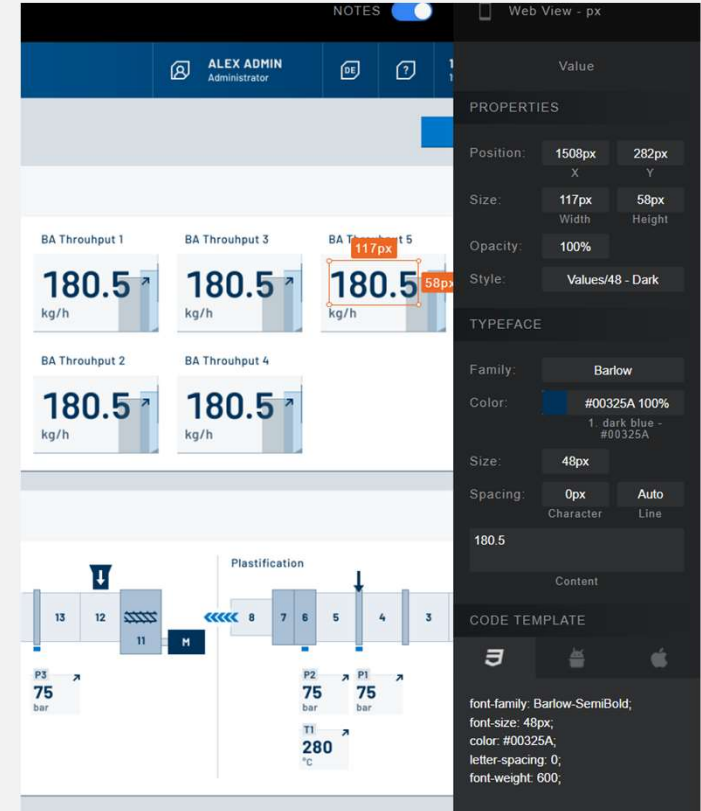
NOTES

ALEX ADMIN
Administrator

DE

?

1
1

BA Throuhput 1
180.5
kg/h

BA Throuhput 3
180.5
kg/h

BA Th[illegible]t 5
117px
180.5
58px
kg/h

BA Throuhput 2
180.5
kg/h

BA Throuhput 4
180.5
kg/h

13
12
11
M

Plastification
8
7
6
5
4
3

P3
75
bar

P2
75
bar

P1
75
bar

T1
280
°C

Web View - px

Value

PROPERTIES

Position: 1508px X 282px Y

Size: 117px Width 58px Height

Opacity: 100%

Style: Values/48 - Dark

TYPEFACE

Family: Barlow

Color: #00325A 100%
1. dark blue - #00325A

Size: 48px

Spacing: 0px Character Auto Line

180.5
Content

CODE TEMPLATE

font-family: Barlow-SemiBold;
font-size: 48px;
color: #00325A;
letter-spacing: 0;
font-weight: 600;